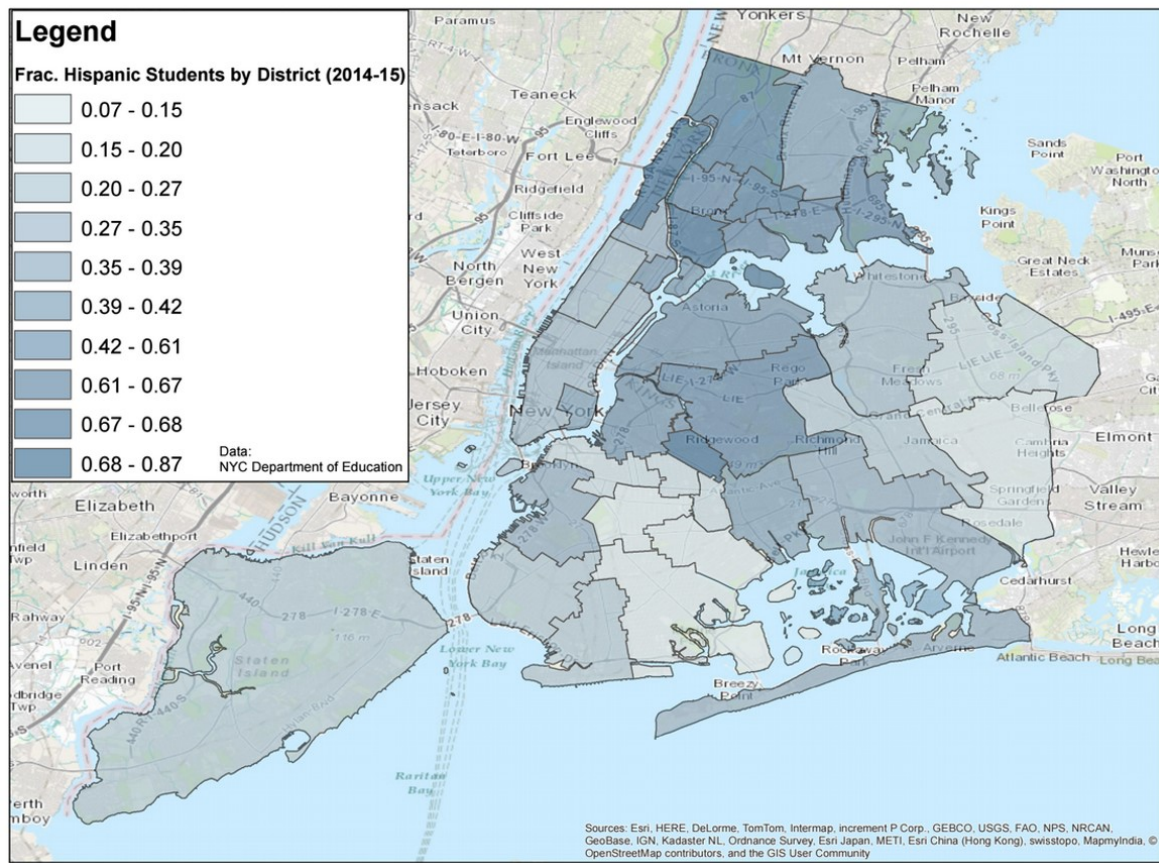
Legend

Frac. Hispanic Students by District (2014-15)

0.07 - 0.15
0.15 - 0.20
0.20 - 0.27
0.27 - 0.35
0.35 - 0.39
0.39 - 0.42
0.42 - 0.61
0.61 - 0.67
0.67 - 0.68
0.68 - 0.87

Data:
NYC Department of Education

Paramus
Yonkers
New Rochelle
Mt Vernon
Pelham
Pelham Manor
Teaneck
Englewood Cliffs
Teterboro
Fort Lee
Ridgefield
Cliffside Park
West New York
North Bergen
Union City
Hoboken
Jersey City
New York
Bronx
Sands Point
Port Washington North
Kings Point
Great Neck Estates
Whitestone
Astoria
Rego Park
Fresh Meadows
Ridgewood
Richmond Hill
Jamaica
Cambria Heights
Elmont
Bellerose
Springfield Gardens
Valley Stream
Rosedale
John F Kennedy Int'l Airport
Cedarhurst
Hewlett Harbor
Elizabeth
Elizabethport
Bayonne
Upper New York Bay
Linden
Staten Island
Rahway
Port Reading
Staten Island
Lower New York Bay
Raritan Bay
Breezy Point
Rockaway Park
Arverne
Atlantic Beach
Long Beach
Brooklyn

Sources: Esri, HERE, DeLorme, TomTom, Intermap, increment P Corp., GEBCO, USGS, FAO, NPS, NRCAN, GeoBase, IGN, Kadaster NL, Ordnance Survey, Esri Japan, METI, Esri China (Hong Kong), swisstopo, MapmyIndia, © OpenStreetMap contributors, and the GIS User Community